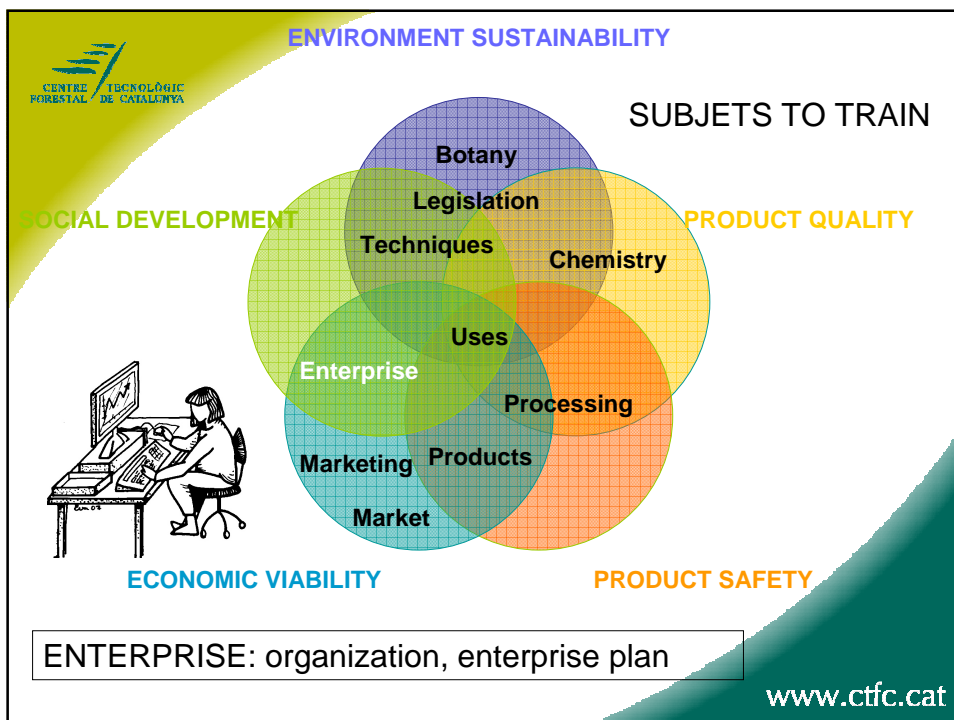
CENTRE TECNOLÒGIC FORESTAL DE CATALUNYA

ENVIRONMENT SUSTAINABILITY

SUBJETS TO TRAIN

SOCIAL DEVELOPMENT

PRODUCT QUALITY

Botany

Legislation

Techniques

Chemistry

Uses

Enterprise

Processing

Marketing

Products

Market

ECONOMIC VIABILITY

PRODUCT SAFETY

ENTERPRISE: organization, enterprise plan

www.ctfc.cat